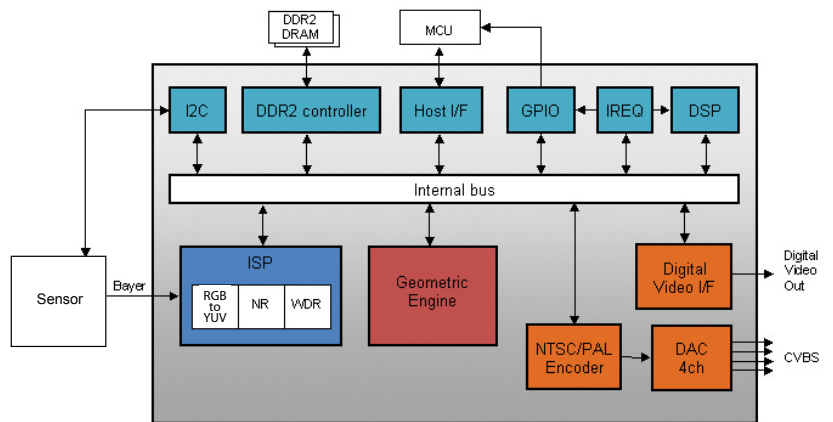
DDR2 DRAM

MCU

I2C

DDR2 controller

Host I/F

GPIO

IREQ

DSP

Internal bus

Sensor

Bayer

ISP

RGB to YUV

NR

WDR

Geometric Engine

Digital Video I/F

Digital Video Out

NTSC/PAL Encoder

DAC 4ch

CVBS